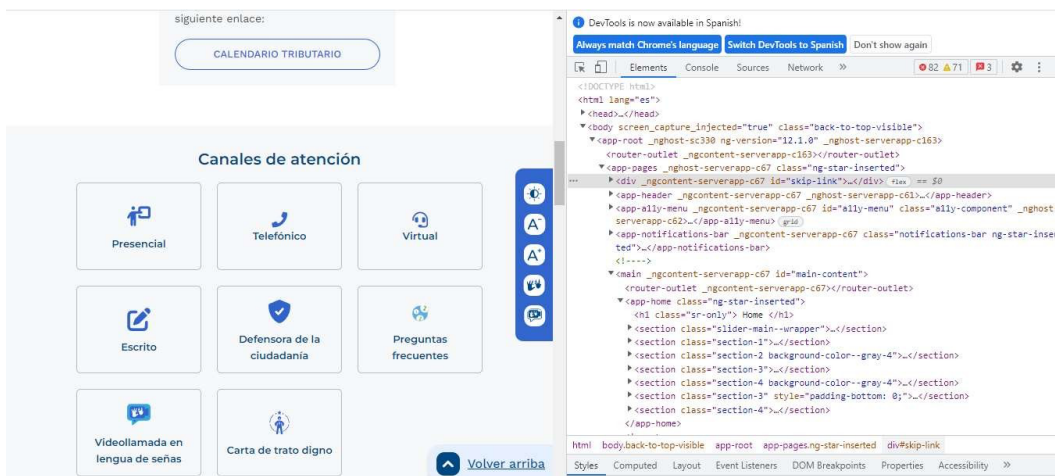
siguiente enlace:

CALENDARIO TRIBUTARIO

Canales de atención

Presencial

Telefónico

Virtual

Escrito

Defensora de la ciudadanía

Preguntas frecuentes

Videollamada en lengua de señas

Carta de trato digno

Volver arriba

DevTools is now available in Spanish!

Always match Chrome's language | Switch DevTools to Spanish | Don't show again

Elements | Console | Sources | Network | » | 82 | 71 | 3

<!DOCTYPE html>
<html lang="es">
▶<head>…</head>
▼<body screen_capture_injected="true" class="back-to-top-visible">
▼<app-root _nghost-sc330 ng-version="12.1.0" _nghost-serverapp-c163>
<router-outlet _ngcontent-serverapp-c163></router-outlet>
▼<app-pages _nghost-serverapp-c67 class="ng-star-inserted">
... ▶<div _ngcontent-serverapp-c67 id="skip-link">…</div> flex == $0
▶<app-header _ngcontent-serverapp-c67 _nghost-serverapp-c61>…</app-header>
▶<app-a11y-menu _ngcontent-serverapp-c67 id="a11y-menu" class="a11y-component" _nghost-serverapp-c62>…</app-a11y-menu> grid
▶<app-notifications-bar _ngcontent-serverapp-c67 class="notifications-bar ng-star-inserted">…</app-notifications-bar>
<!---->
▼<main _ngcontent-serverapp-c67 id="main-content">
<router-outlet _ngcontent-serverapp-c67></router-outlet>
▼<app-home class="ng-star-inserted">
<h1 class="sr-only"> Home </h1>
▶<section class="slider-main--wrapper">…</section>
▶<section class="section-1">…</section>
▶<section class="section-2 background-color--gray-4">…</section>
▶<section class="section-3">…</section>
▶<section class="section-4 background-color--gray-4">…</section>
▶<section class="section-3" style="padding-bottom: 0;">…</section>
▶<section class="section-4">…</section>
</app-home>

html | body.back-to-top-visible | app-root | app-pages.ng-star-inserted | div#skip-link

Styles | Computed | Layout | Event Listeners | DOM Breakpoints | Properties | Accessibility | »